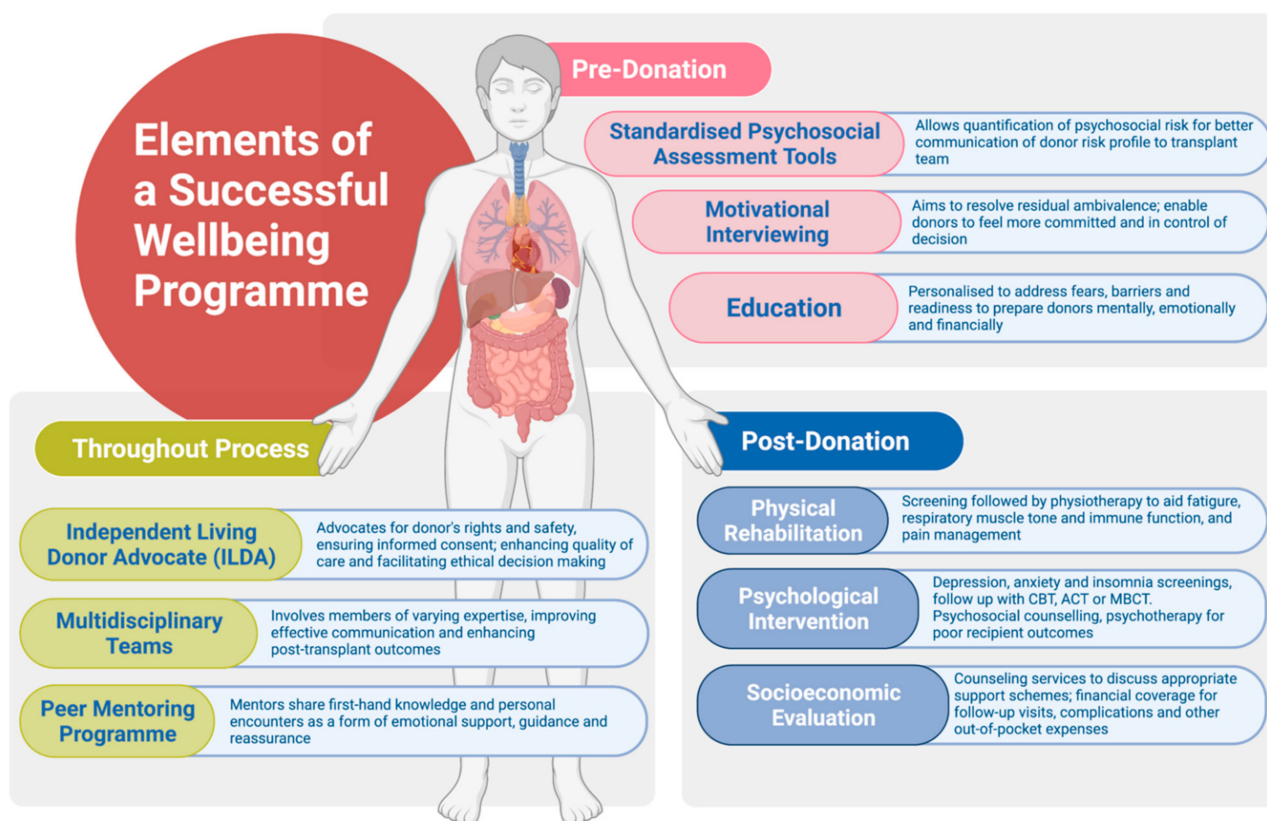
Elements of a Successful Wellbeing Programme

Pre-Donation

Standardised Psychosocial Assessment Tools

Allows quantification of psychosocial risk for better communication of donor risk profile to transplant team

Motivational Interviewing

Aims to resolve residual ambivalence; enable donors to feel more committed and in control of decision

Education

Personalised to address fears, barriers and readiness to prepare donors mentally, emotionally and financially

Throughout Process

Independent Living Donor Advocate (ILDA)

Advocates for donor's rights and safety, ensuring informed consent; enhancing quality of care and facilitating ethical decision making

Multidisciplinary Teams

Involves members of varying expertise, improving effective communication and enhancing post-transplant outcomes

Peer Mentoring Programme

Mentors share first-hand knowledge and personal encounters as a form of emotional support, guidance and reassurance

Post-Donation

Physical Rehabilitation

Screening followed by physiotherapy to aid fatigue, respiratory muscle tone and immune function, and pain management

Psychological Intervention

Depression, anxiety and insomnia screenings, follow up with CBT, ACT or MBCT. Psychosocial counselling, psychotherapy for poor recipient outcomes

Socioeconomic Evaluation

Counseling services to discuss appropriate support schemes; financial coverage for follow-up visits, complications and other out-of-pocket expenses